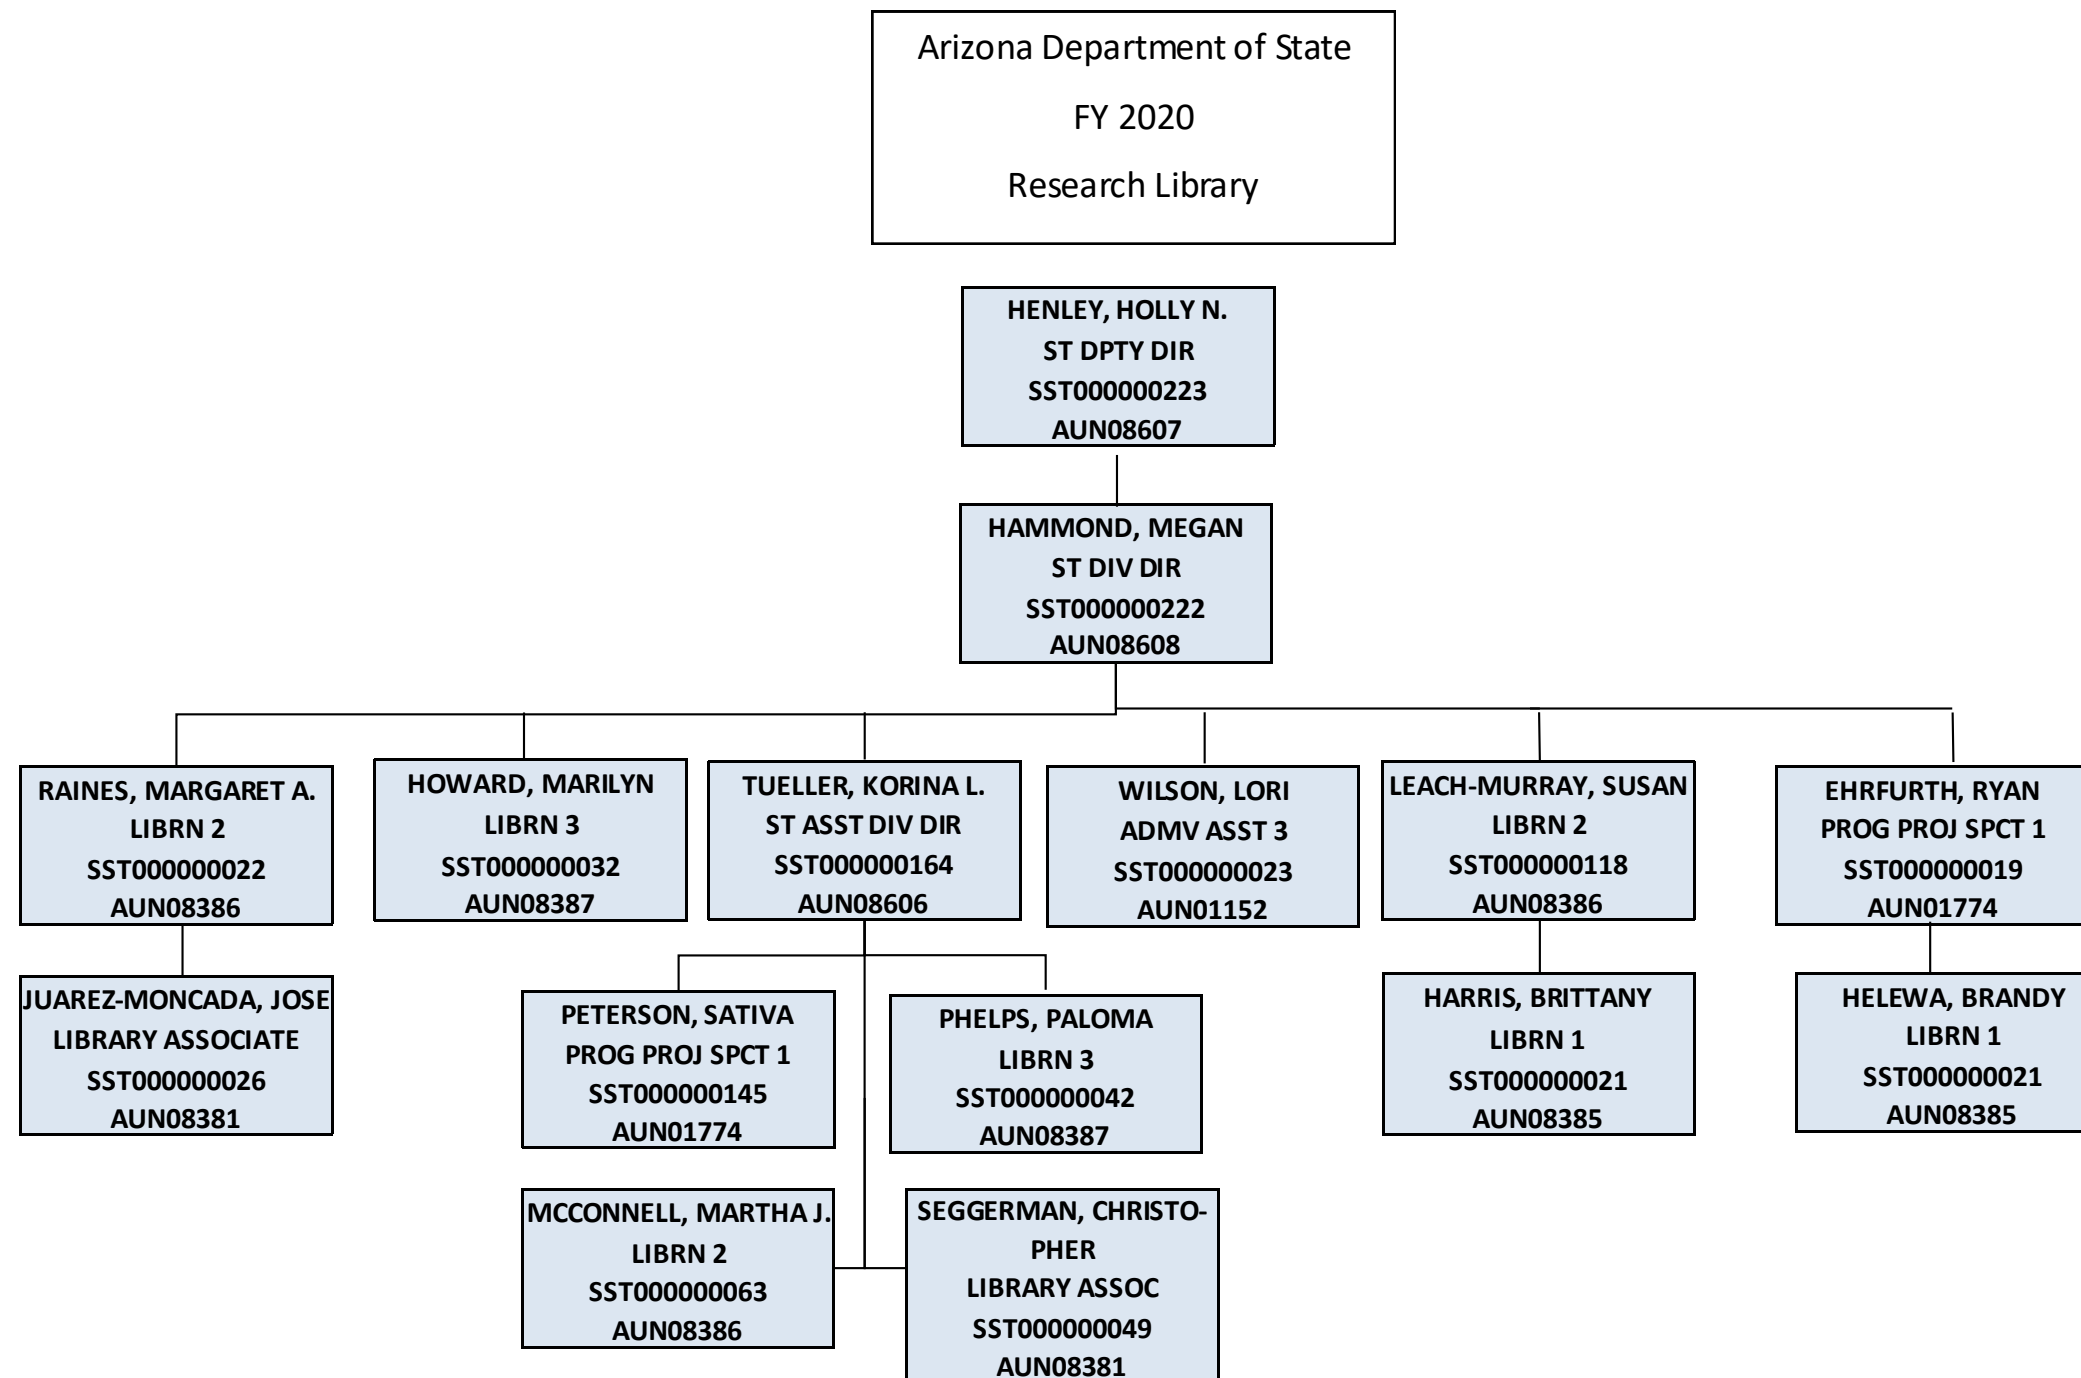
Arizona Department of State
FY 2020
Research Library

HENLEY, HOLLY N.
ST DPTY DIR
SST000000223
AUN08607

HAMMOND, MEGAN
ST DIV DIR
SST000000222
AUN08608

RAINES, MARGARET A.
LIBRN 2
SST000000022
AUN08386

HOWARD, MARILYN
LIBRN 3
SST000000032
AUN08387

TUELLER, KORINA L.
ST ASST DIV DIR
SST000000164
AUN08606

WILSON, LORI
ADMV ASST 3
SST000000023
AUN01152

LEACH-MURRAY, SUSAN
LIBRN 2
SST000000118
AUN08386

EHRFURTH, RYAN
PROG PROJ SPCT 1
SST000000019
AUN01774

JUAREZ-MONCADA, JOSE
LIBRARY ASSOCIATE
SST000000026
AUN08381

PETERSON, SATIVA
PROG PROJ SPCT 1
SST000000145
AUN01774

PHELPS, PALOMA
LIBRN 3
SST000000042
AUN08387

HARRIS, BRITTANY
LIBRN 1
SST000000021
AUN08385

HELEWA, BRANDY
LIBRN 1
SST000000021
AUN08385

MCCONNELL, MARTHA J.
LIBRN 2
SST000000063
AUN08386

SEGGERMAN, CHRISTOPHER
LIBRARY ASSOC
SST000000049
AUN08381